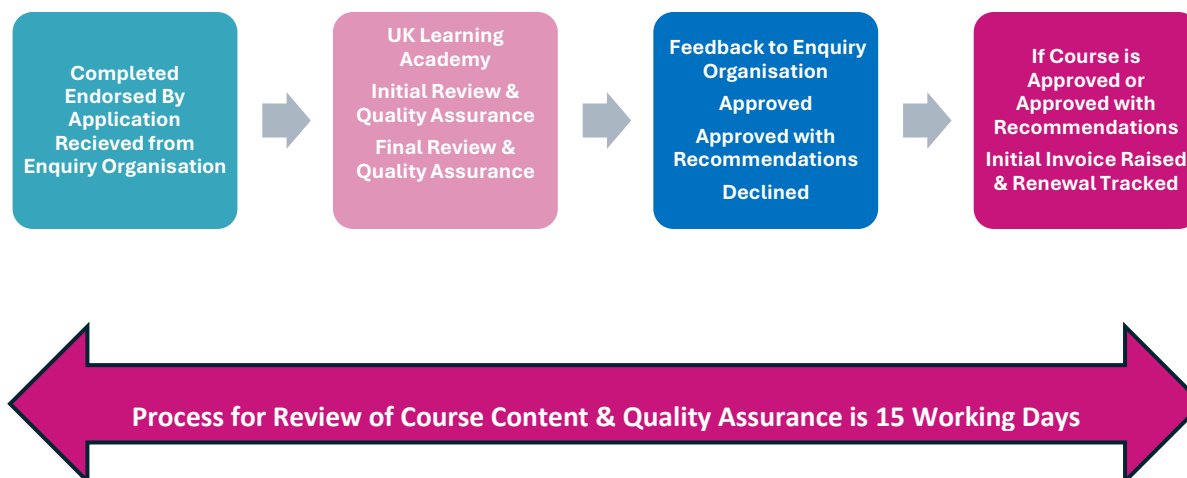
Completed Endorsed By Application Recieved from Enquiry Organisation

UK Learning Academy

Initial Review & Quality Assurance

Final Review & Quality Assurance

Feedback to Enquiry Organisation

Approved

Approved with Recommendations

Declined

If Course is Approved or Approved with Recommendations

Initial Invoice Raised & Renewal Tracked

Process for Review of Course Content & Quality Assurance is 15 Working Days